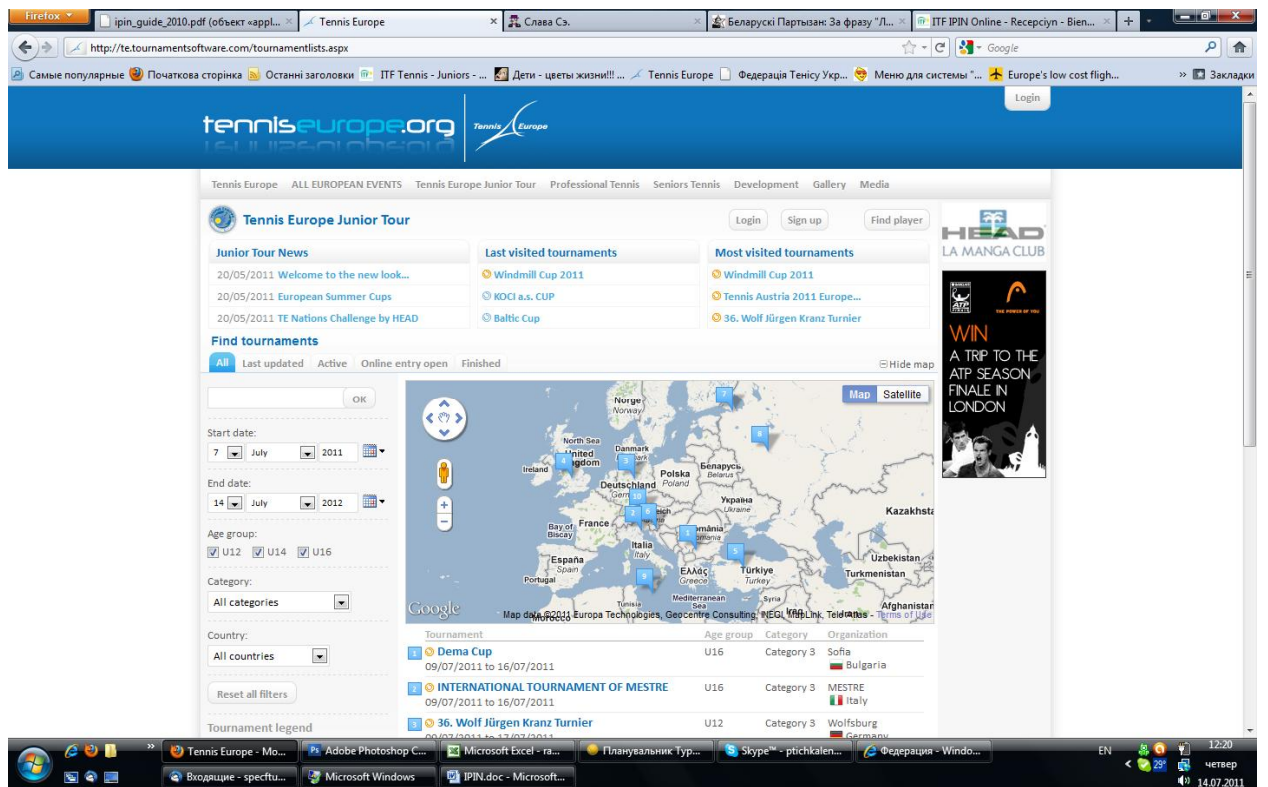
Firefox
ipin_guide_2010.pdf (объект «appl... ×
Tennis Europe ×
Слава Сэ. ×
Беларускі Партызан: За фразу "Л... ×
ITF IPIN Online - Recepciyn - Bien... ×
+

http://te.tournamentsoftware.com/tournamentlists.aspx
Google

Самые популярные | Початкова сторінка | Останні заголовки | ITF Tennis - Juniors - ... | Дети - цветы жизни!!! ... | Tennis Europe | Федерація Тенісу Укр... | Меню для системы "... | Europe's low cost fligh... | » Закладки

Login

tenniseurope.org Tennis Europe

Tennis Europe ALL EUROPEAN EVENTS Tennis Europe Junior Tour Professional Tennis Seniors Tennis Development Gallery Media

Tennis Europe Junior Tour
Login Sign up Find player

Junior Tour News
20/05/2011 Welcome to the new look...
20/05/2011 European Summer Cups
20/05/2011 TE Nations Challenge by HEAD

Last visited tournaments
Windmill Cup 2011
KOCI a.s. CUP
Baltic Cup

Most visited tournaments
Windmill Cup 2011
Tennis Austria 2011 Europe...
36. Wolf Jürgen Kranz Turnier

Find tournaments
All Last updated Active Online entry open Finished
Hide map

OK

Start date:
7 July 2011

End date:
14 July 2012

Age group:
U12 U14 U16

Category:
All categories

Country:
All countries

Reset all filters

Tournament legend

Map Satellite
Norge Norway North Sea Danmark United Kingdom Ireland Polska Poland Беларусь Belarus Deutschland Germany Україна Ukraine Kazakhstan Bay of Biscay France România Romania Italia Italy España Spain Portugal Ελλάς Greece Türkiye Turkey Uzbekistan Turkmenistan Mediterranean Sea Tunisia Syria Iraq Afghanistan Morocco
7 8 4 3 10 2 6 1 5 9
Google Map data ©2011 Europa Technologies, Geocentre Consulting, INEGI, MapLink, Tele Atlas - Terms of Use

| Tournament | Age group | Category | Organization |
|---|---|---|---|
| 1 Dema Cup 09/07/2011 to 16/07/2011 | U16 | Category 3 | Sofia Bulgaria |
| 2 INTERNATIONAL TOURNAMENT OF MESTRE 09/07/2011 to 16/07/2011 | U16 | Category 3 | MESTRE Italy |
| 3 36. Wolf Jürgen Kranz Turnier 09/07/2011 to 17/07/2011 | U12 | Category 3 | Wolfsburg Germany |

HEAD LA MANGA CLUB

ATP HEAD THE POWER OF YOU WIN A TRIP TO THE ATP SEASON FINALE IN LONDON

Tennis Europe - Mo... | Adobe Photoshop C... | Microsoft Excel - ra... | Планувальник Тур... | Skype™ - ptichkalen... | Федерація - Windo... | Входящие - specftu... | Microsoft Windows | IPIN.doc - Microsoft...
EN 29° 12:20 четвер 14.07.2011